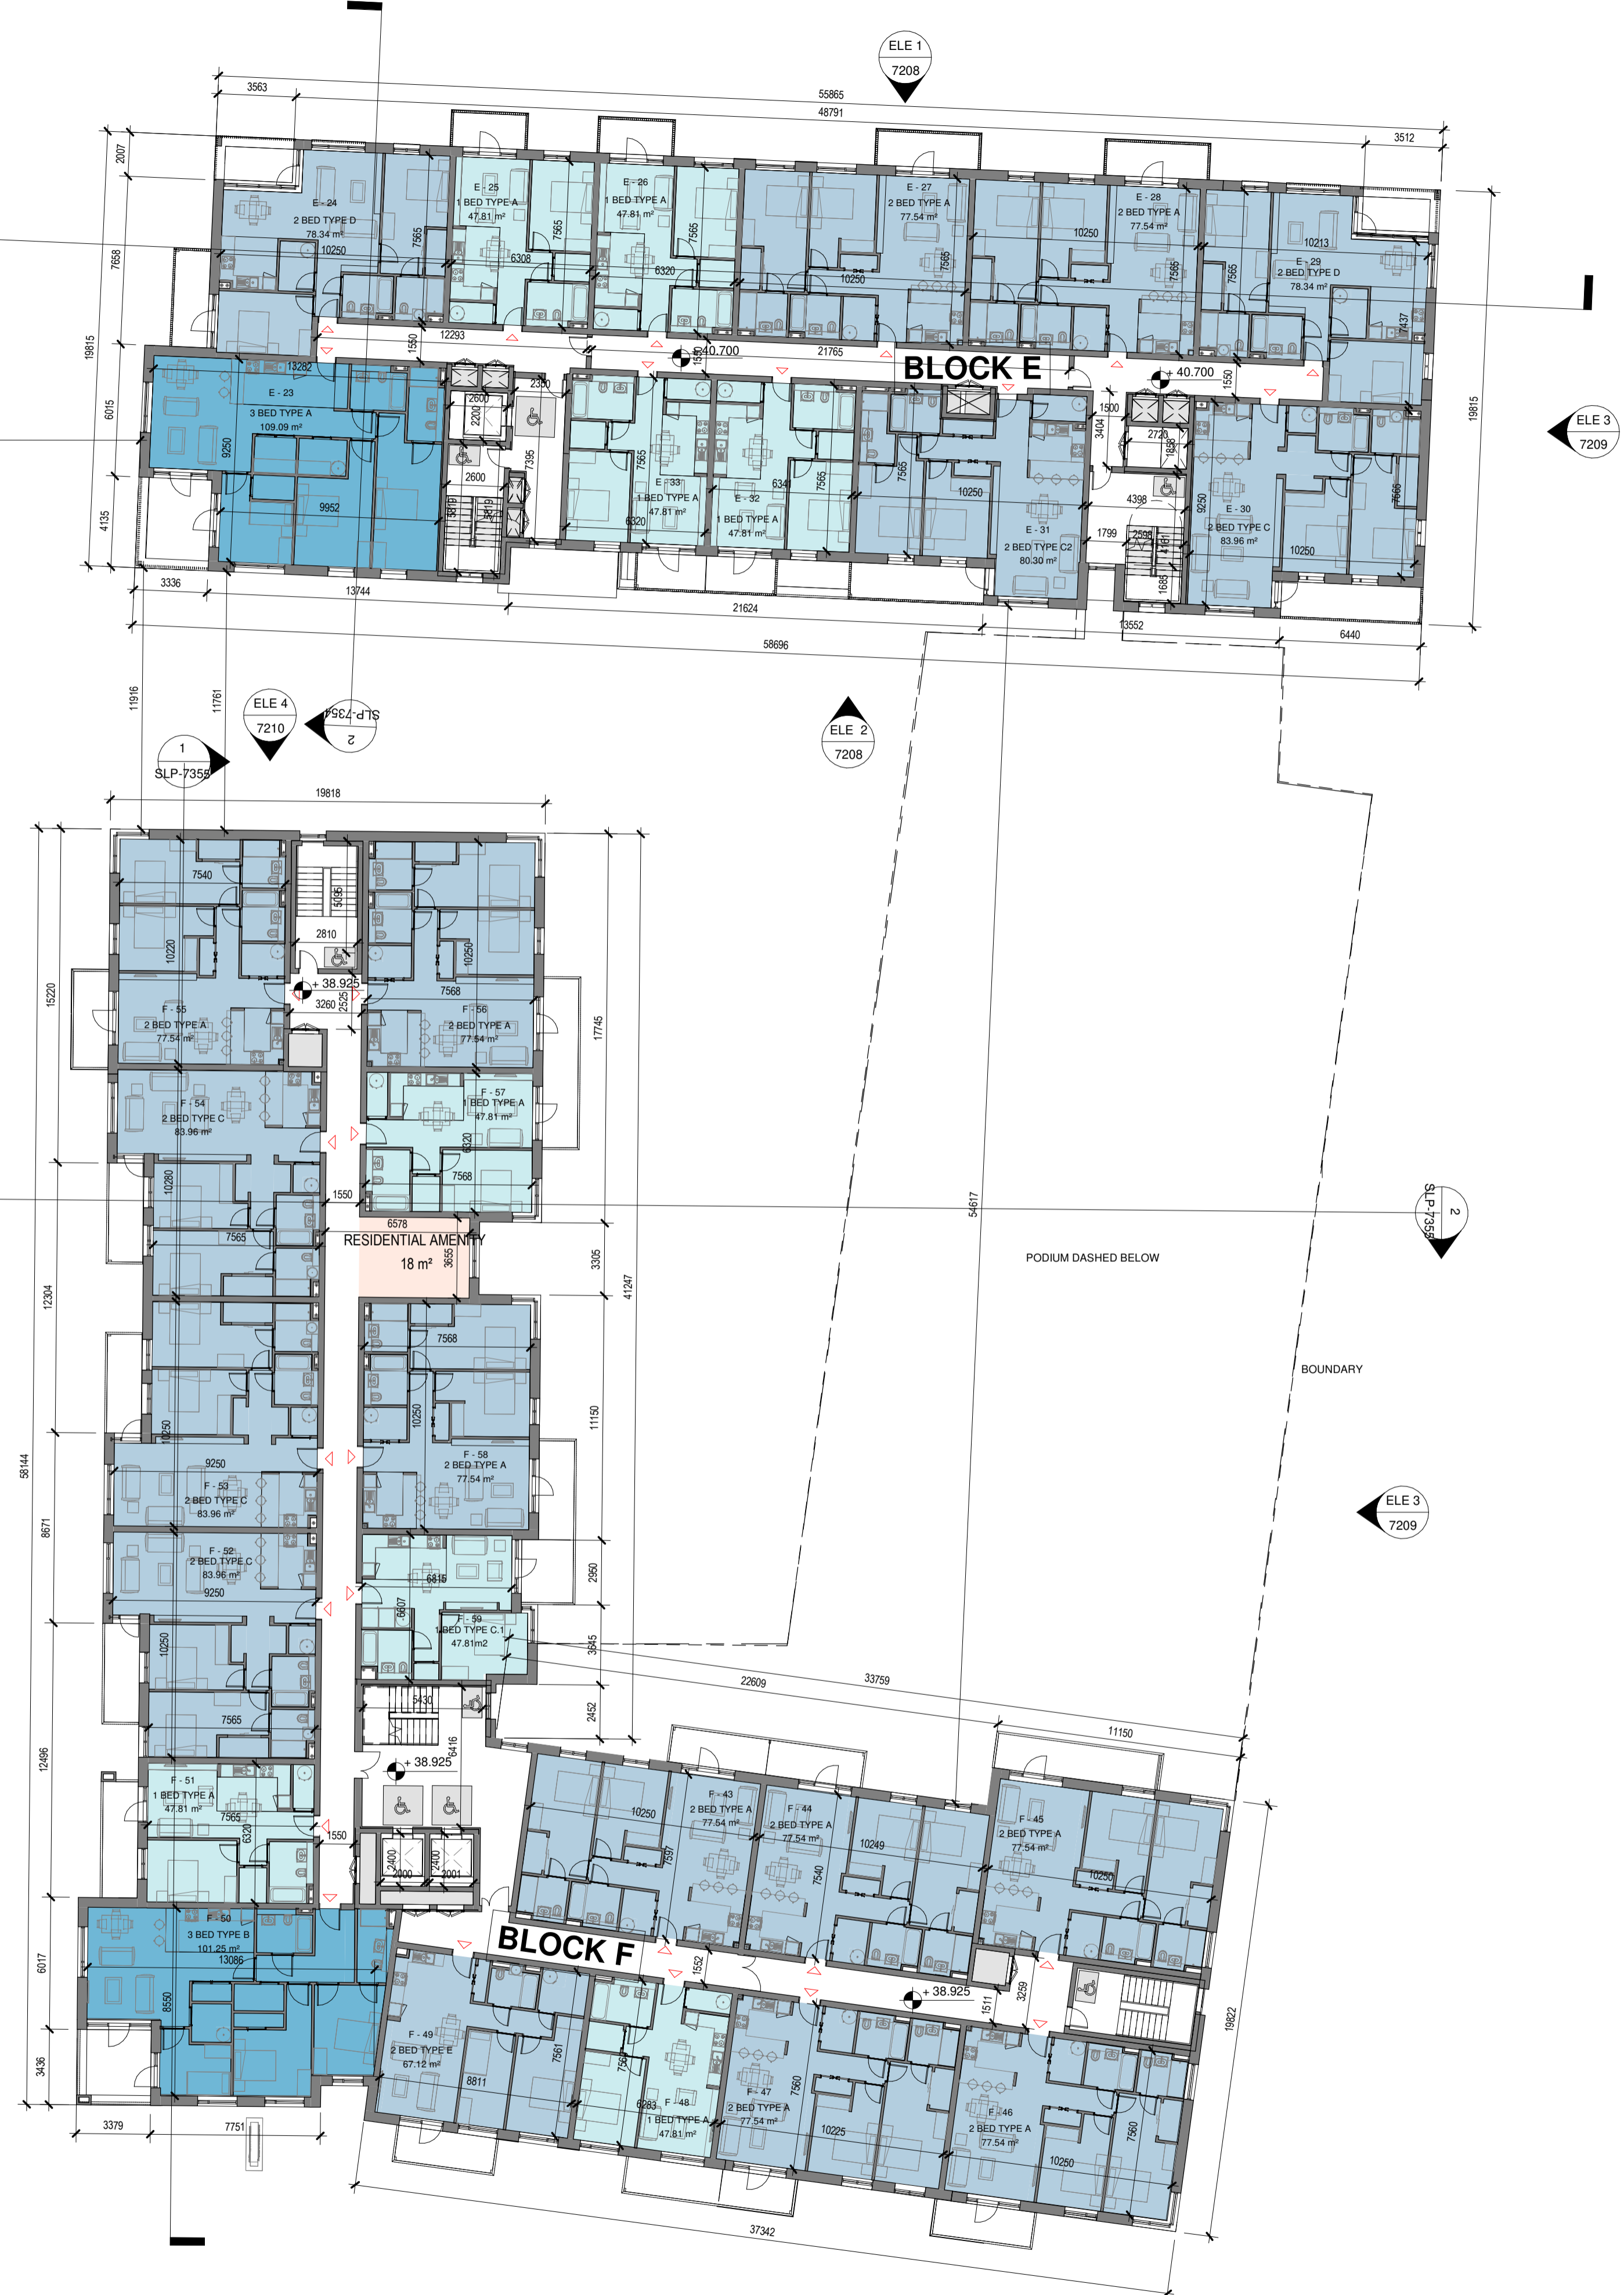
ELE 1
7208

3563
55865
48791
3512
2007
7658
19815
6015
4135

E - 24
2 BED TYPE D
78.34 m²
10250
7565

E - 25
1 BED TYPE A
47.81 m²
6308
7565

E - 26
1 BED TYPE A
47.81 m²
6320
7565

E - 27
2 BED TYPE A
77.54 m²
10250
7565

E - 28
2 BED TYPE A
77.54 m²
10250
7565

10213
E - 29
2 BED TYPE D
78.34 m²
7565
7437

12293
1550
13282
+ 40.700
21765
BLOCK E
+ 40.700
1550
19815

ELE 3
7209

E - 23
3 BED TYPE A
109.09 m²
9250
9952
2350
2600
2200
2600
7395
3819
3819

E - 33
1 BED TYPE A
47.81 m²
6320
7565

E - 32
1 BED TYPE A
47.81 m²
6341
7565

10250
7565
E - 31
2 BED TYPE C2
80.30 m²

1500
3404
2720
1838
4398
1799
2599
1811
1685

9250
E - 30
2 BED TYPE C
83.96 m²
10250
7606

3336
13744
21624
13552
6440
58696

11916
11761
ELE 4
7210
SLP-7354
2
1
SLP-7355
ELE 2
7208

19818
7540
10220
5095
2810
+ 38.925
3260
2525
10250
7568
15220
F - 55
2 BED TYPE A
77.54 m²
F - 56
2 BED TYPE A
77.54 m²
17745
F - 54
2 BED TYPE C
83.96 m²
F - 57
1 BED TYPE A
47.81 m²
6320
7568
10280
1550
6578
RESIDENTIAL AMENITY
18 m²
3655
7565
54617
SLP-7355
2
PODIUM DASHED BELOW
12304
3305
41247
7568
BOUNDARY
10250
11150
10250
9250
F - 58
2 BED TYPE A
77.54 m²
58144
F - 53
2 BED TYPE C
83.96 m²
ELE 3
7209
8671
F - 52
2 BED TYPE C
83.96 m²
9250
6815
2950
6607
F - 59
1 BED TYPE C.1
47.81m2
3645
10250
5430
22609
33759
2452
7565
12496
6416
+ 38.925
11150
F - 51
1 BED TYPE A
47.81 m²
7565
6320
1550
10250
F - 43
2 BED TYPE A
77.54 m²
7597
F - 44
2 BED TYPE A
77.54 m²
7540
10249
F - 45
2 BED TYPE A
77.54 m²
10250
2400
2000
2400
2001
F - 50
3 BED TYPE B
101.25 m²
13086
BLOCK F
1552
+ 38.925
1511
3259
6017
8550
19822
F - 49
2 BED TYPE E
67.12 m²
8811
7561
7567
6283
F - 48
1 BED TYPE A
47.81 m²
F - 47
2 BED TYPE A
77.54 m²
7560
10225
F - 46
2 BED TYPE A
77.54 m²
7560
10250
3436
3379
7751
37342